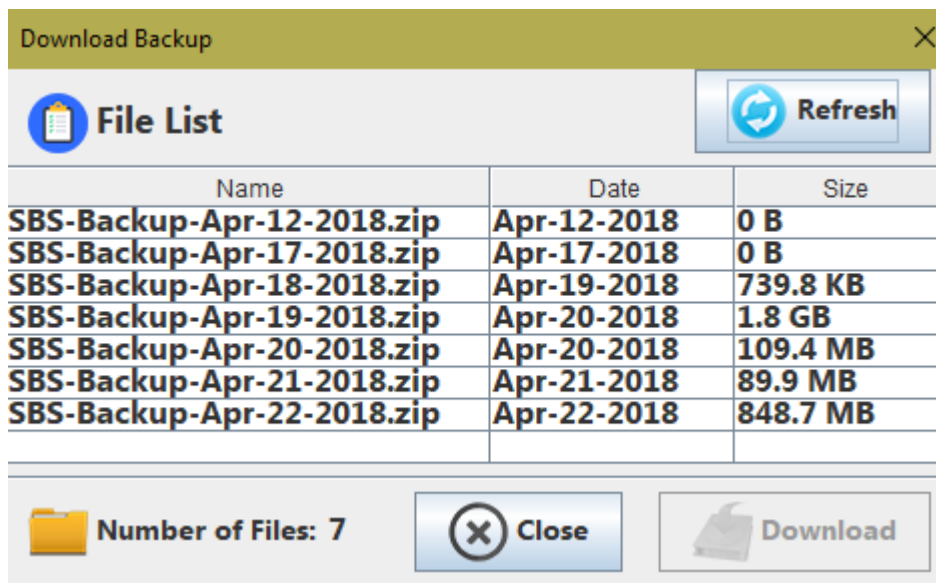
Download Backup

File List

Refresh

| Name | Date | Size |
|---|---|---|
| SBS-Backup-Apr-12-2018.zip | Apr-12-2018 | 0 B |
| SBS-Backup-Apr-17-2018.zip | Apr-17-2018 | 0 B |
| SBS-Backup-Apr-18-2018.zip | Apr-19-2018 | 739.8 KB |
| SBS-Backup-Apr-19-2018.zip | Apr-20-2018 | 1.8 GB |
| SBS-Backup-Apr-20-2018.zip | Apr-20-2018 | 109.4 MB |
| SBS-Backup-Apr-21-2018.zip | Apr-21-2018 | 89.9 MB |
| SBS-Backup-Apr-22-2018.zip | Apr-22-2018 | 848.7 MB |

Number of Files: 7

Close

Download